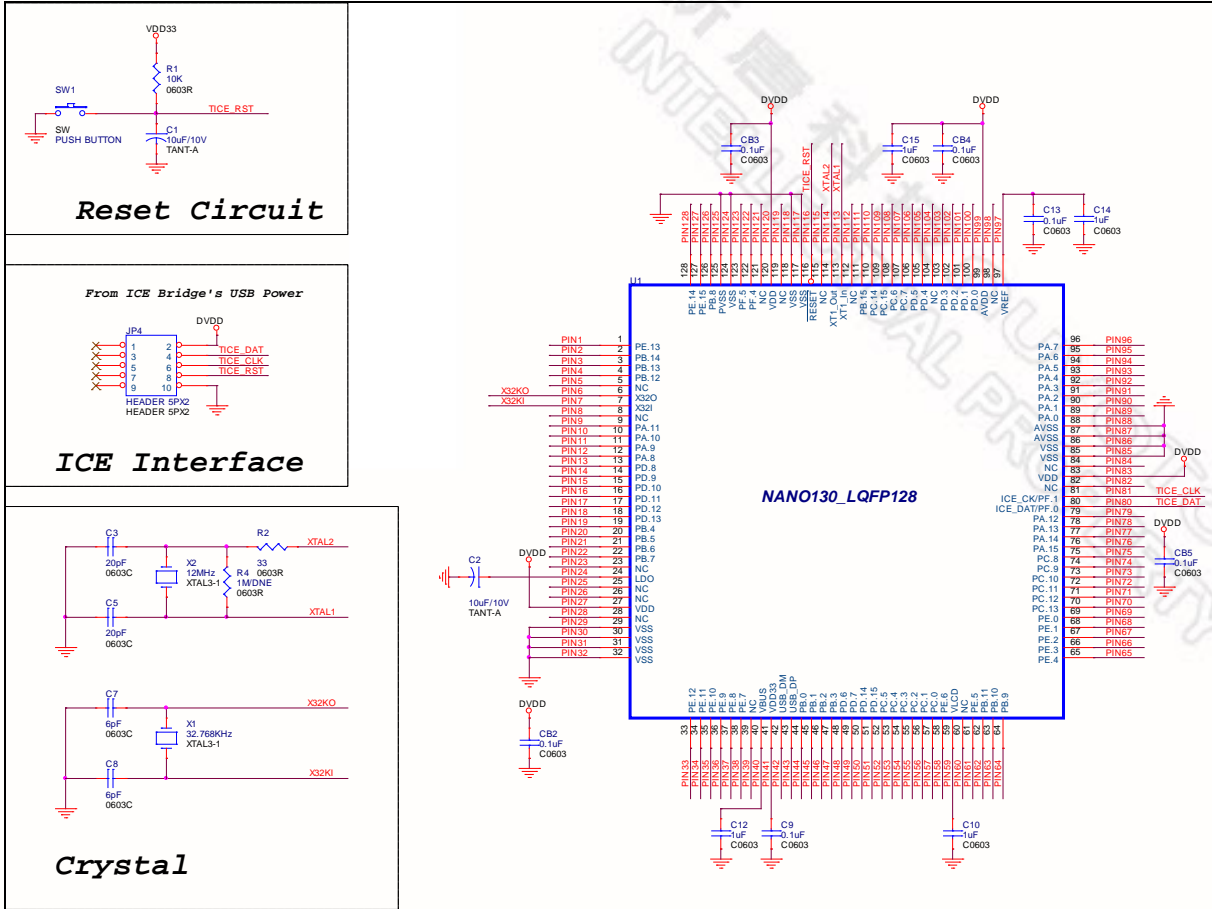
VDD33
R1
10K
0603R
SW1
TICE_RST
C1
10uF/10V
TANT-A
SW
PUSH BUTTON

Reset Circuit

From ICE Bridge's USB Power
DVDD
JP4
1 2
3 4
5 6
7 8
9 10
TICE_DAT
TICE_CLK
TICE_RST
HEADER 5PX2
HEADER 5PX2

ICE Interface

C3
20pF
0603C
R2
33
0603R
XTAL2
X2
12MHz
XTAL3-1
R4
1M/DNE
0603R
C5
20pF
0603C
XTAL1

C7
6pF
0603C
X32KO
X1
32.768KHz
XTAL3-1
C8
6pF
0603C
X32KI

Crystal

DVDD
DVDD
CB3
0.1uF
C0603
C15
1uF
C0603
C4
0.1uF
C0603
TICE_RST
XTAL2
XTAL1
C13
0.1uF
C0603
C14
1uF
C0603

U1
NANO130_LQFP128

PIN1 1 PE.13
PIN2 2 PB.14
PIN3 3 PB.13
PIN4 4 PB.12
PIN5 5 NC
X32KO PIN6 6 X32O
X32KI PIN7 7 X32I
PIN8 8 NC
PIN9 9 NC
PIN10 10 PA.11
PIN11 11 PA.10
PIN12 12 PA.9
PIN13 13 PA.8
PIN14 14 PD.8
PIN15 15 PD.9
PIN16 16 PD.10
PIN17 17 PD.11
PIN18 18 PD.12
PIN19 19 PD.13
PIN20 20 PB.4
PIN21 21 PB.5
PIN22 22 PB.6
PIN23 23 PB.7
PIN24 24 NC
PIN25 25 LDO
PIN26 26 NC
PIN27 27 NC
PIN28 28 VDD
PIN29 29 NC
PIN30 30 VSS
PIN31 31 VSS
PIN32 32 VSS

DVDD
C2
10uF/10V
TANT-A
DVDD
CB2
0.1uF
C0603

128 PE.14 PIN128
127 PE.15 PIN127
126 PB.8 PIN126
125 PVSS PIN125
124 VSS PIN124
123 PF.5 PIN123
122 PF.4 PIN122
121 NC PIN121
120 VDD PIN120
119 NC PIN119
118 VSS PIN118
117 VSS PIN117
116 RESET PIN116
115 NC PIN115
114 XT1_Out PIN114
113 XT1_In PIN113
112 NC PIN112
111 PB.15 PIN111
110 PC.14 PIN110
109 PC.15 PIN109
108 PC.6 PIN108
107 PC.7 PIN107
106 PD.4 PIN106
105 PD.5 PIN105
104 NC PIN104
103 PD.3 PIN103
102 PD.2 PIN102
101 PD.1 PIN101
100 PD.0 PIN100
99 AVDD PIN99
98 NC PIN98
97 VREF PIN97

96 PA.7 PIN96
95 PA.6 PIN95
94 PA.5 PIN94
93 PA.4 PIN93
92 PA.3 PIN92
91 PA.2 PIN91
90 PA.1 PIN90
89 PA.0 PIN89
88 AVSS PIN88
87 AVSS PIN87
86 VSS PIN86
85 VSS PIN85
84 NC PIN84
83 VDD PIN83
82 NC PIN82
81 ICE_CK/PF.1 PIN81 TICE_CLK
80 ICE_DAT/PF.0 PIN80 TICE_DAT
79 PA.12 PIN79
78 PA.13 PIN78
77 PA.14 PIN77
76 PA.15 PIN76
75 PC.8 PIN75
74 PC.9 PIN74
73 PC.10 PIN73
72 PC.11 PIN72
71 PC.12 PIN71
70 PC.13 PIN70
69 PE.0 PIN69
68 PE.1 PIN68
67 PE.2 PIN67
66 PE.3 PIN66
65 PE.4 PIN65
DVDD
DVDD
CB5
0.1uF
C0603

33 PE.12 PIN33
34 PE.11 PIN34
35 PE.10 PIN35
36 PE.9 PIN36
37 PE.8 PIN37
38 PE.7 PIN38
39 NC PIN39
40 VBUS PIN40
41 VDD33 PIN41
42 USB_DM PIN42
43 USB_DP PIN43
44 PB.0 PIN44
45 PB.1 PIN45
46 PB.2 PIN46
47 PB.3 PIN47
48 PD.6 PIN48
49 PD.7 PIN49
50 PD.14 PIN50
51 PD.15 PIN51
52 PC.3 PIN52
53 PC.2 PIN53
54 PC.1 PIN54
55 PC.0 PIN55
56 PE.6 PIN56
57 VLCD PIN57
58 NC PIN58
59 PE.5 PIN59
60 PB.11 PIN60
61 PB.10 PIN61
62 PB.9 PIN62
63 PIN63
64 PIN64

C12
1uF
C0603
C9
0.1uF
C0603
C10
1uF
C0603